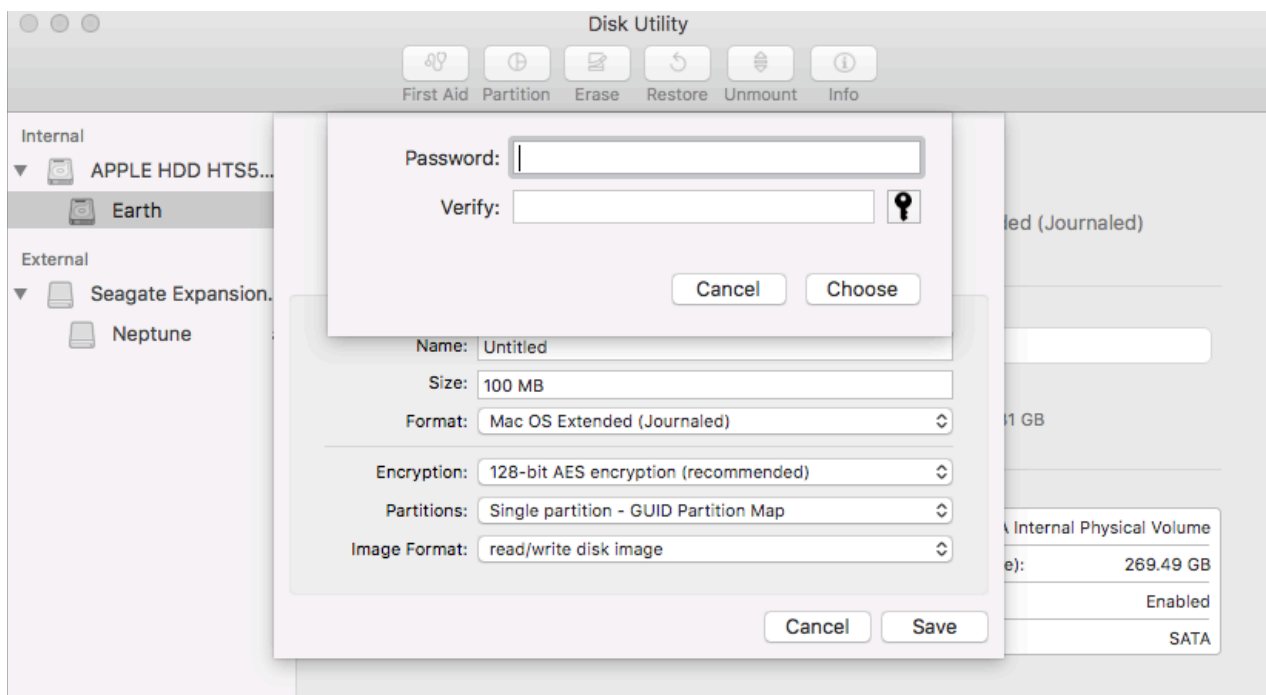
Disk Utility

First Aid Partition Erase Restore Unmount Info

Internal
APPLE HDD HTS5...
Earth
External
Seagate Expansion.
Neptune

Password:
Verify:
Cancel Choose

Name: Untitled
Size: 100 MB
Format: Mac OS Extended (Journaled)
Encryption: 128-bit AES encryption (recommended)
Partitions: Single partition - GUID Partition Map
Image Format: read/write disk image
Cancel Save

led (Journaled)
1 GB
A Internal Physical Volume
e): 269.49 GB
Enabled
SATA